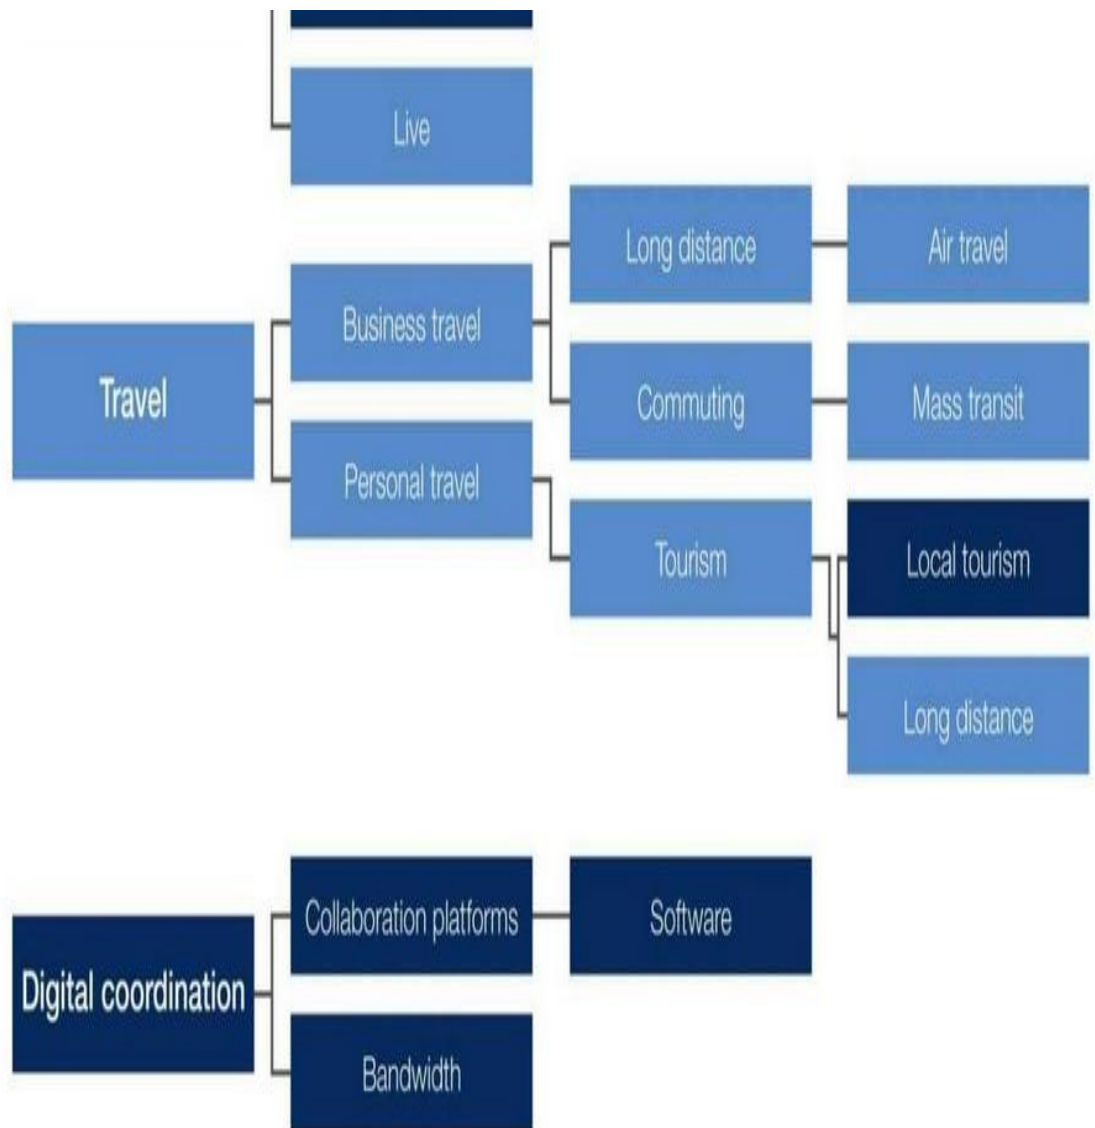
Live

Travel

Business travel

Personal travel

Long distance

Commuting

Tourism

Air travel

Mass transit

Local tourism

Long distance

Digital coordination

Collaboration platforms

Bandwidth

Software